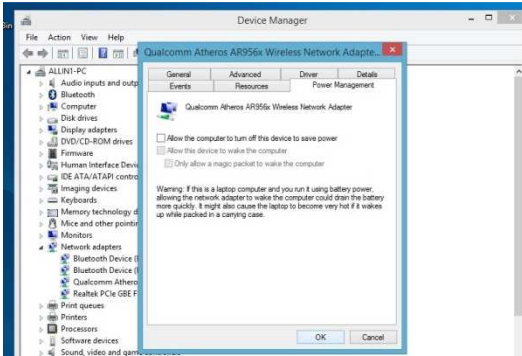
Device Manager

File Action View Help

ALLIN1-PC
Audio inputs and outp
Bluetooth
Computer
Disk drives
Display adapters
DVD/CD-ROM drives
Firmware
Human Interface Devi
IDE ATA/ATAPI contro
Imaging devices
Keyboards
Memory technology d
Mice and other pointi
Monitors
Network adapters
Bluetooth Device (
Bluetooth Device (
Qualcomm Athero
Realtek PCIe GBE F
Print queues
Printers
Processors
Software devices
Sound, video and gam

Qualcomm Atheros AR956x Wireless Network Adapte...

General | Advanced | Driver | Details
Events | Resources | Power Management

Qualcomm Atheros AR956x Wireless Network Adapter

Allow the computer to turn off this device to save power
Allow this device to wake the computer
Only allow a magic packet to wake the computer

Warning: If this is a laptop computer and you run it using battery power, allowing the network adapter to wake the computer could drain the battery more quickly. It might also cause the laptop to become very hot if it wakes up while packed in a carrying case.

OK Cancel